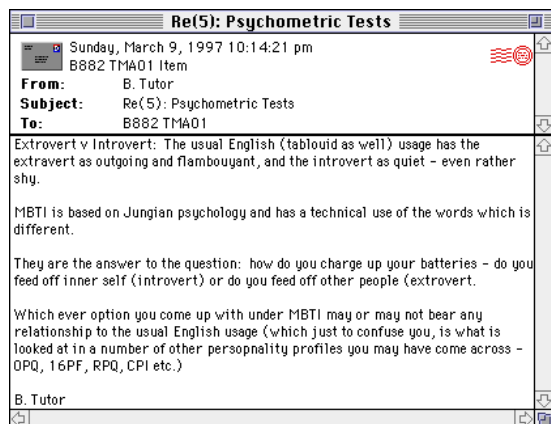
Re(5): Psychometric Tests

Sunday, March 9, 1997 10:14:21 pm
B882 TMA01 Item

From: B. Tutor
Subject: Re(5): Psychometric Tests
To: B882 TMA01

Extrovert v Introvert: The usual English (tablouid as well) usage has the extravert as outgoing and flambouyant, and the introvert as quiet - even rather shy.

MBTI is based on Jungian psychology and has a technical use of the words which is different.

They are the answer to the question: how do you charge up your batteries - do you feed off inner self (introvert) or do you feed off other people (extrovert.

Which ever option you come up with under MBTI may or may not bear any relationship to the usual English usage (which just to confuse you, is what is looked at in a number of other persopnality profiles you may have come across - OPQ, 16PF, RPQ, CPI etc.)

B. Tutor